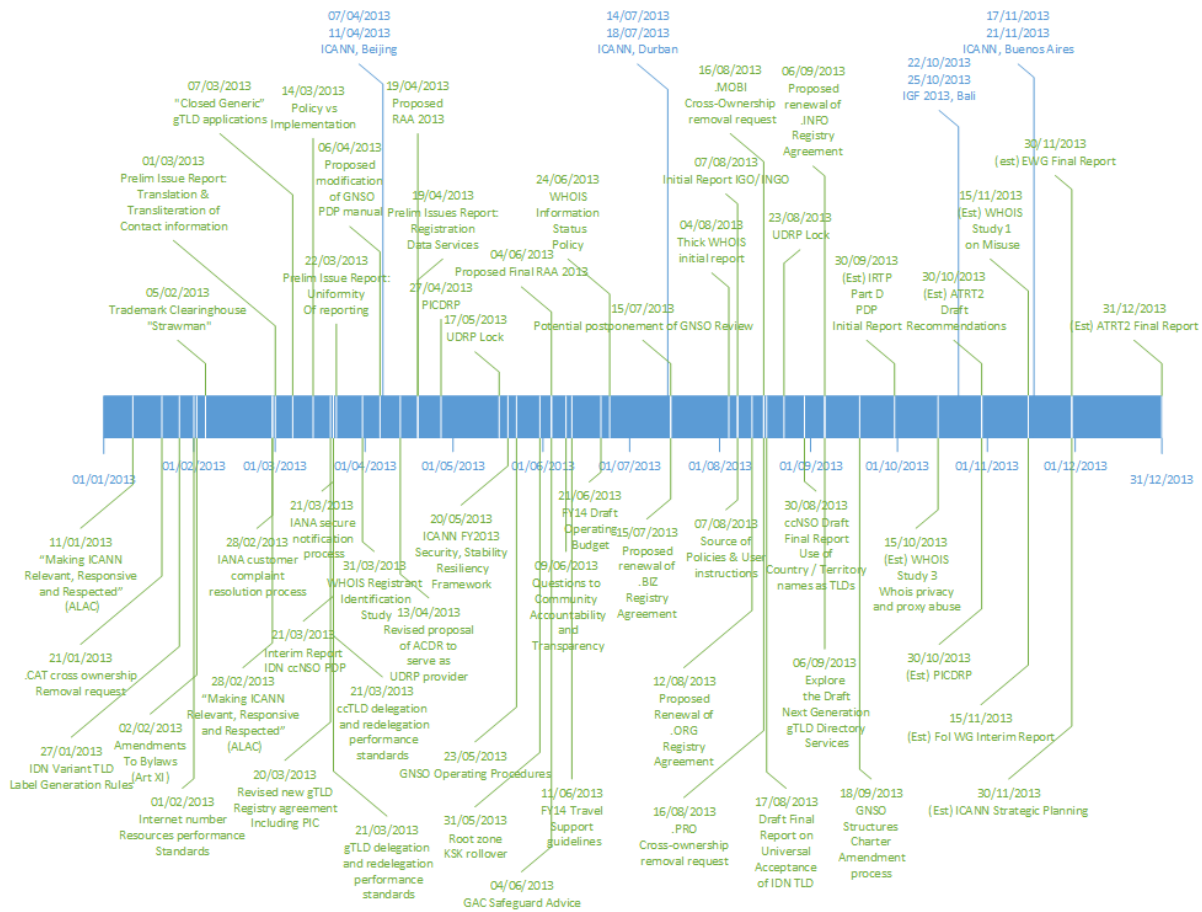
07/04/2013
11/04/2013
ICANN, Beijing

14/07/2013
18/07/2013
ICANN, Durban

17/11/2013
21/11/2013
ICANN, Buenos Aires

22/10/2013
25/10/2013
IGF 2013, Bali

07/03/2013
"Closed Generic" gTLD applications

14/03/2013
Policy vs Implementation

19/04/2013
Proposed RAA 2013

16/08/2013
.MOBI
Cross-Ownership removal request

06/09/2013
Proposed renewal of .INFO Registry Agreement

30/11/2013
(est) EWG Final Report

01/03/2013
Prelim Issue Report: Translation & Transliteration of Contact information

06/04/2013
Proposed modification of GNSO PDP manual

19/04/2013
Prelim Issues Report: Registration Data Services

24/06/2013
WHOIS Information Status Policy

07/08/2013
Initial Report IGO/ INGO

15/11/2013
(Est) WHOIS Study 1 on Misuse

04/08/2013
Thick WHOIS initial report

23/08/2013
UDRP Lock

22/03/2013
Prelim Issue Report: Uniformity Of reporting

04/06/2013
Proposed Final RAA 2013

27/04/2013
PICDRP

30/09/2013
(Est) IRTP Part D PDP Initial Report

30/10/2013
(Est) ATRT2 Draft Recommendations

05/02/2013
Trademark Clearinghouse "Strawman"

17/05/2013
UDRP Lock

15/07/2013
Potential postponement of GNSO Review

31/12/2013
(Est) ATRT2 Final Report

01/01/2013
01/02/2013
01/03/2013
01/04/2013
01/05/2013
01/06/2013
01/07/2013
01/08/2013
01/09/2013
01/10/2013
01/11/2013
01/12/2013
31/12/2013

11/01/2013
"Making ICANN Relevant, Responsive and Respected" (ALAC)

28/02/2013
IANA customer complaint resolution process

21/03/2013
IANA secure notification process

20/05/2013
ICANN FY2013 Security, Stability Resiliency Framework

21/06/2013
FY14 Draft Operating Budget

15/07/2013
Proposed renewal of .BIZ Registry Agreement

07/08/2013
Source of Policies & User instructions

30/08/2013
ccNSO Draft Final Report Use of Country / Territory names as TLDs

15/10/2013
(Est) WHOIS Study 3 Whois privacy and proxy abuse

31/03/2013
WHOIS Registrant Identification Study

13/04/2013
Revised proposal of ACDR to serve as UDRP provider

09/06/2013
Questions to Community Accountability and Transparency

21/01/2013
.CAT cross ownership Removal request

21/03/2013
Interim Report IDN ccNSO PDP

28/02/2013
"Making ICANN Relevant, Responsive and Respected" (ALAC)

12/08/2013
Proposed Renewal of .ORG Registry Agreement

06/09/2013
Explore the Draft Next Generation gTLD Directory Services

30/10/2013
(Est) PICDRP

02/02/2013
Amendments To Bylaws (Art XI)

21/03/2013
ccTLD delegation and redelegation performance standards

15/11/2013
(Est) FoI WG Interim Report

27/01/2013
IDN Variant TLD Label Generation Rules

23/05/2013
GNSO Operating Procedures

20/03/2013
Revised new gTLD Registry agreement Including PIC

01/02/2013
Internet number Resources performance Standards

11/06/2013
FY14 Travel Support guidelines

16/08/2013
.PRO
Cross-ownership removal request

17/08/2013
Draft Final Report on Universal Acceptance of IDN TLD

18/09/2013
GNSO Structures Charter Amendment process

30/11/2013
(Est) ICANN Strategic Planning

21/03/2013
gTLD delegation and redelegation performance standards

31/05/2013
Root zone KSK rollover

04/06/2013
GAC Safeguard Advice